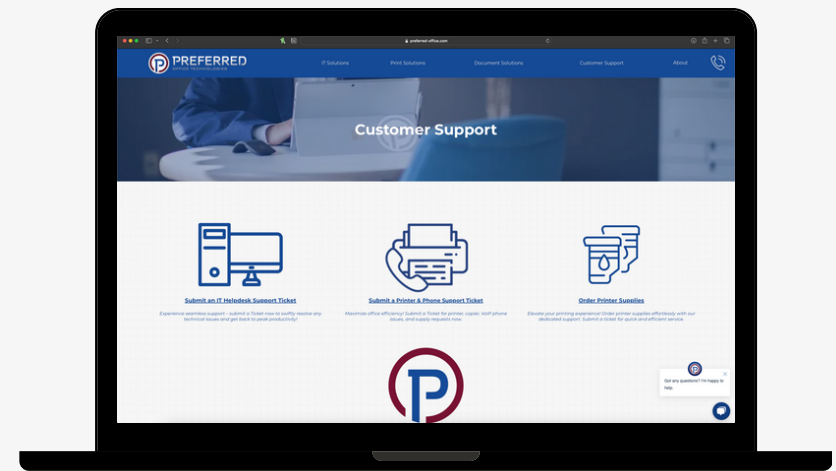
preferred-office.com

PREFERRED
OFFICE TECHNOLOGIES

IT Solutions
Print Solutions
Document Solutions
Customer Support
About

Customer Support

Submit an IT Helpdesk Support Ticket

Experience seamless support – submit a Ticket now to swiftly resolve any technical issues and get back to peak productivity!

Submit a Printer & Phone Support Ticket

Maximize office efficiency! Submit a Ticket for printer, copier, VoIP phone issues, and supply requests now.

Order Printer Supplies

Elevate your printing experience! Order printer supplies effortlessly with our dedicated support. Submit a ticket for quick and efficient service.

Got any questions? I'm happy to help.